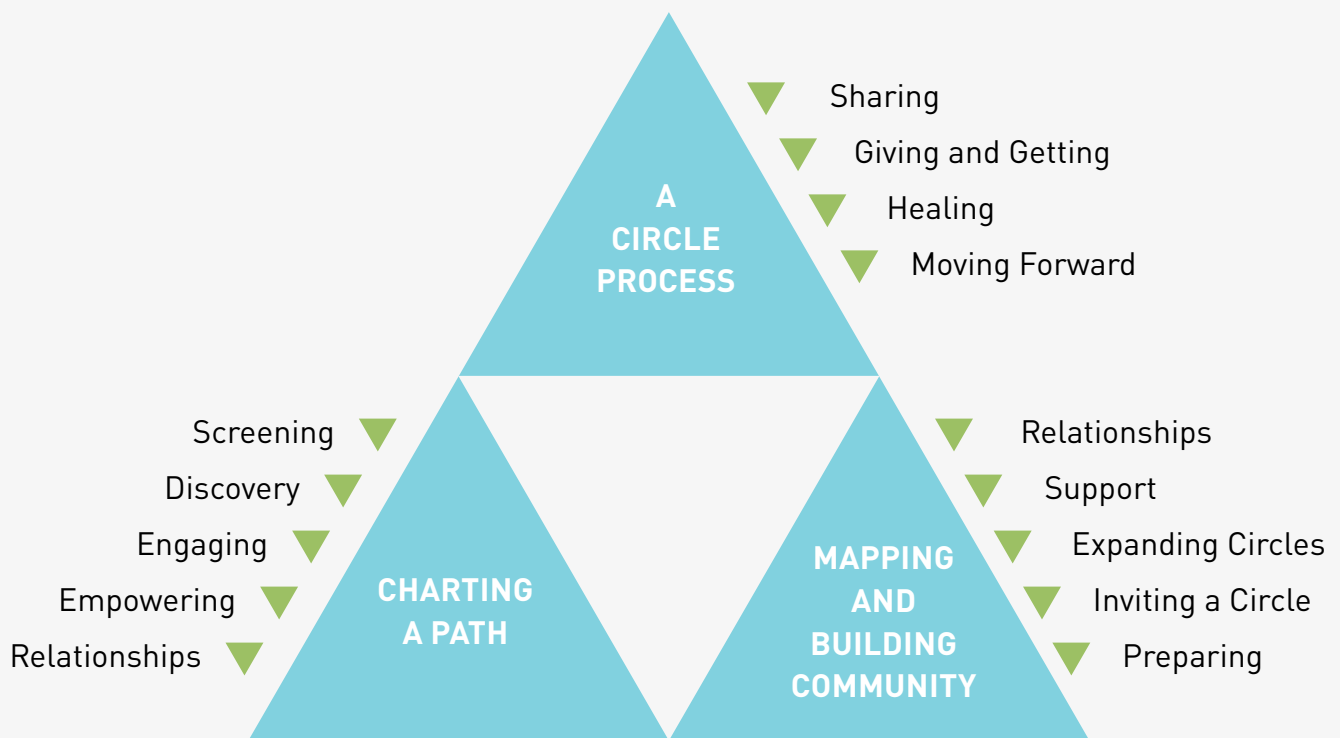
A CIRCLE PROCESS

Sharing

Giving and Getting

Healing

Moving Forward

Screening

Discovery

Engaging

Empowering

Relationships

CHARTING A PATH

MAPPING AND BUILDING COMMUNITY

Relationships

Support

Expanding Circles

Inviting a Circle

Preparing